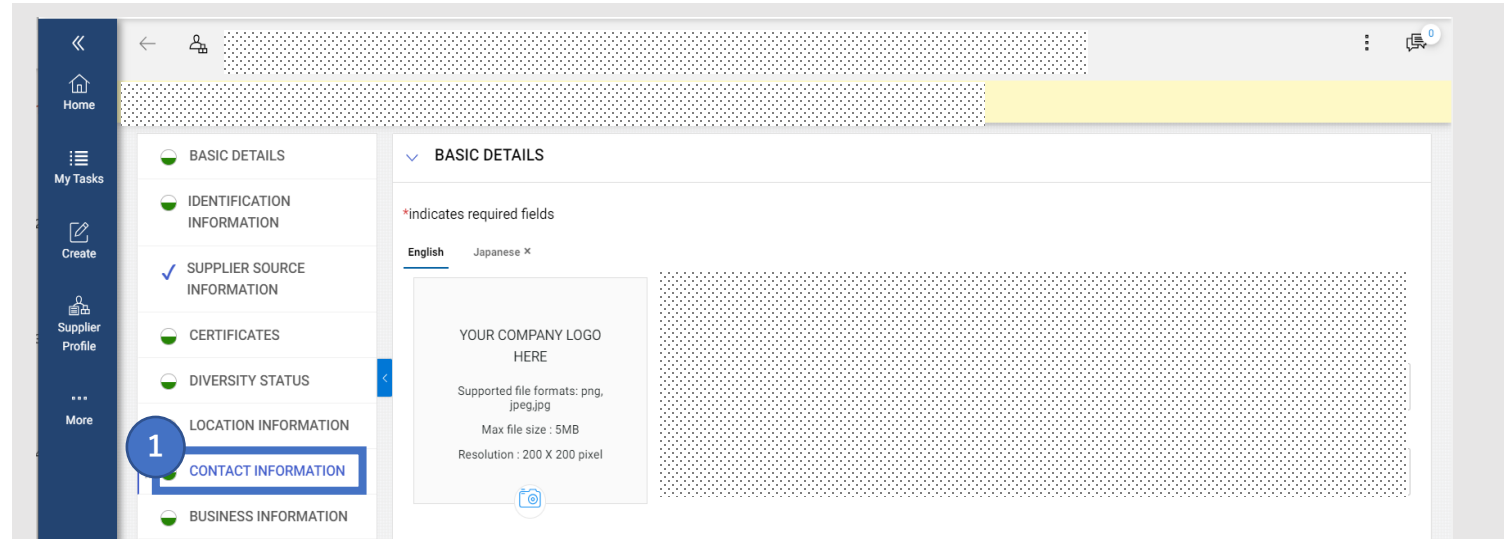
Home
My Tasks
Create
Supplier Profile
More

0

BASIC DETAILS
IDENTIFICATION INFORMATION
SUPPLIER SOURCE INFORMATION
CERTIFICATES
DIVERSITY STATUS
LOCATION INFORMATION
1
CONTACT INFORMATION
BUSINESS INFORMATION

BASIC DETAILS

*indicates required fields

English
Japanese ×

YOUR COMPANY LOGO HERE

Supported file formats: png, jpeg,jpg

Max file size : 5MB

Resolution : 200 X 200 pixel